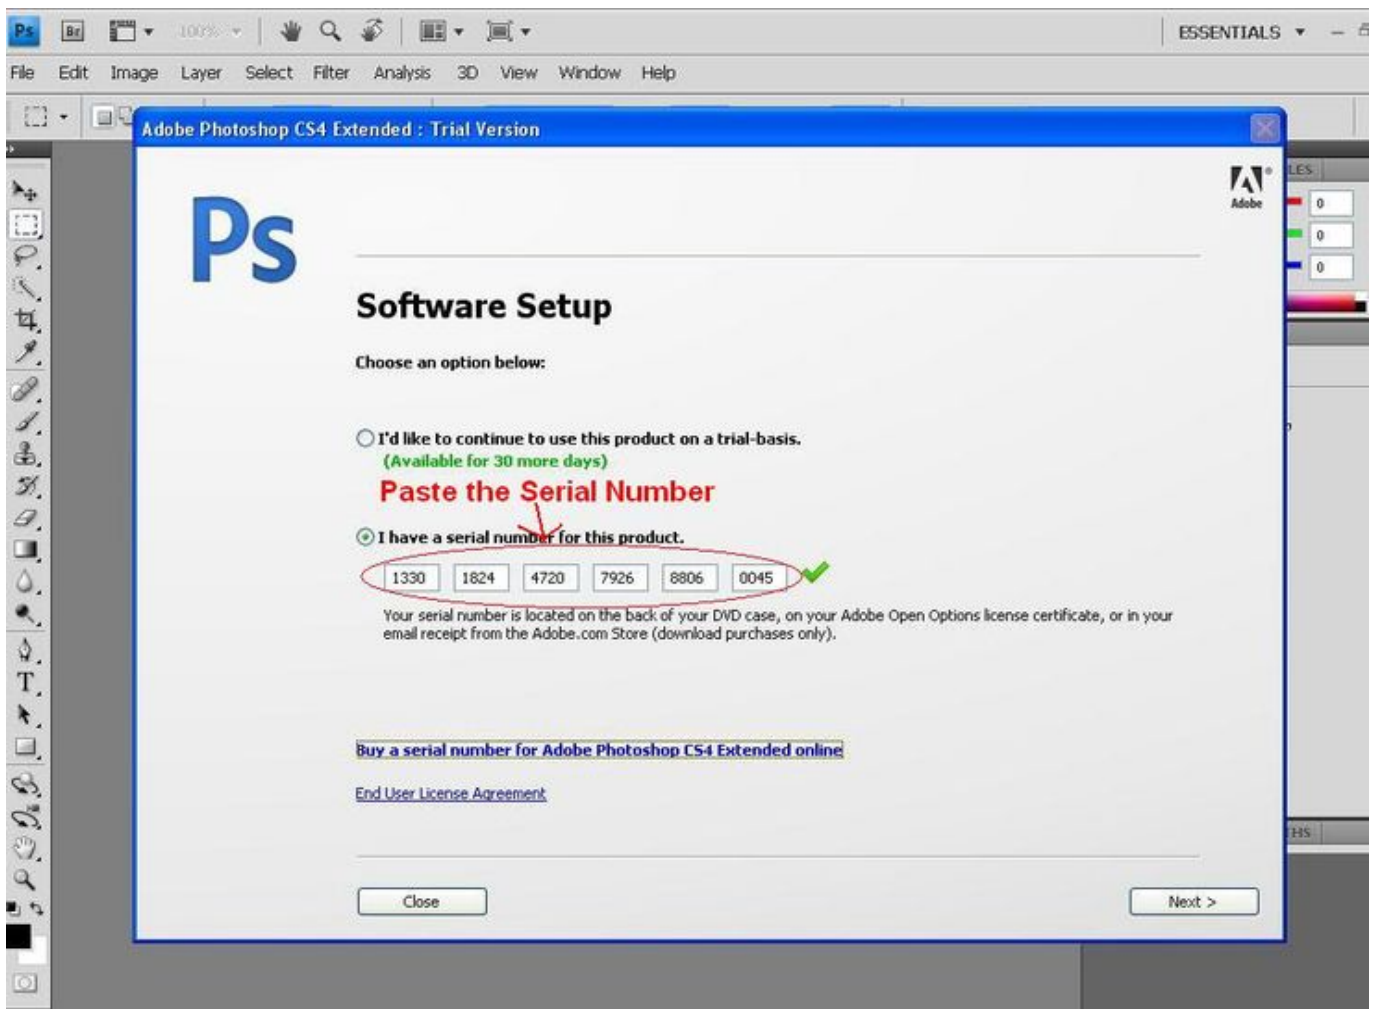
Ps Br 100% ESSENTIALS

File Edit Image Layer Select Filter Analysis 3D View Window Help

Adobe Photoshop CS4 Extended : Trial Version

Ps

Adobe

Software Setup

Choose an option below:

I'd like to continue to use this product on a trial-basis.
(Available for 30 more days)

Paste the Serial Number

I have a serial number for this product.

| 1330 | 1824 | 4720 | 7926 | 8806 | 0045 |
|---|---|---|---|---|---|

Your serial number is located on the back of your DVD case, on your Adobe Open Options license certificate, or in your email receipt from the Adobe.com Store (download purchases only).

Buy a serial number for Adobe Photoshop CS4 Extended online

End User License Agreement

Close

Next >

LES
0
0
0
HS